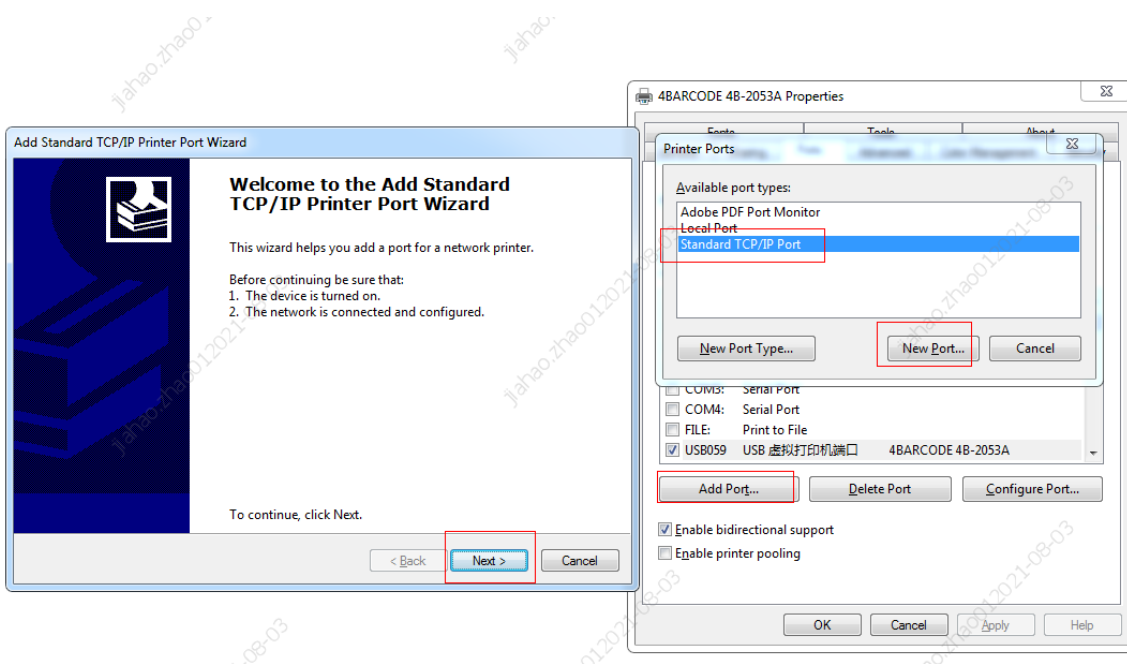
Add Standard TCP/IP Printer Port Wizard

Welcome to the Add Standard TCP/IP Printer Port Wizard

This wizard helps you add a port for a network printer.

Before continuing be sure that:
1. The device is turned on.
2. The network is connected and configured.

To continue, click Next.

< Back
Next >
Cancel

4BARCODE 4B-2053A Properties

Fonts
Tools
About

Printer Ports

Available port types:
Adobe PDF Port Monitor
Local Port
Standard TCP/IP Port

New Port Type...
New Port...
Cancel

COM3: Serial Port
COM4: Serial Port
FILE: Print to File
USB059 USB 虚拟打印机端口 4BARCODE 4B-2053A

Add Port...
Delete Port
Configure Port...

Enable bidirectional support
Enable printer pooling

OK
Cancel
Apply
Help

jiahao.zhao012021-08-03